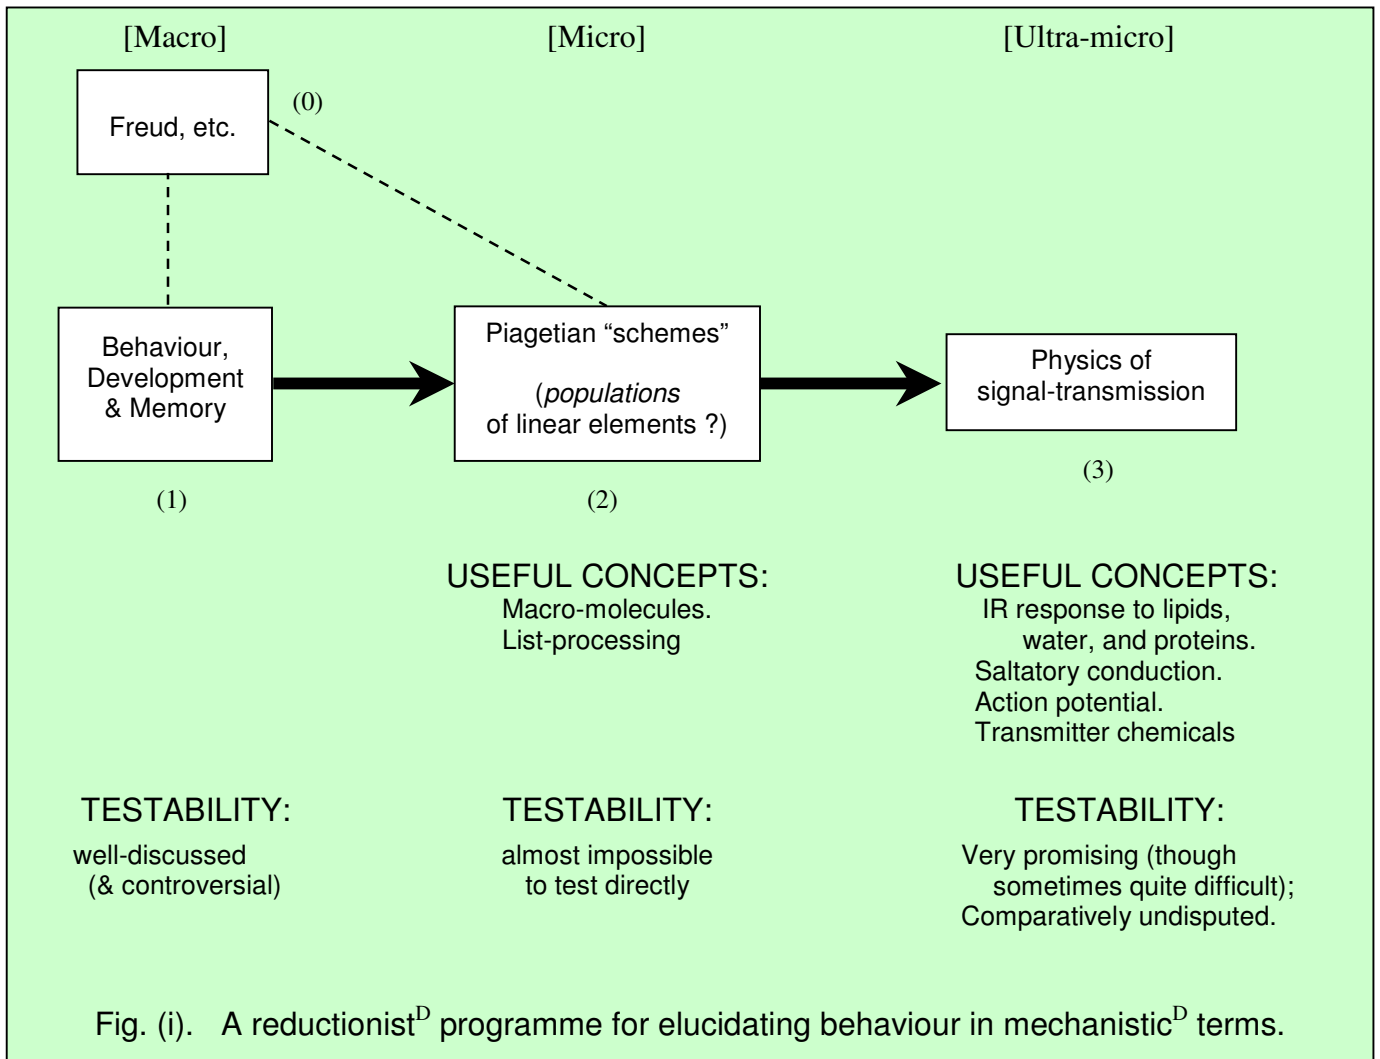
[Macro]

[Micro]

[Ultra-micro]

Freud, etc.

(0)

Behaviour, Development & Memory

Piagetian “schemes”

(*populations* of linear elements ?)

Physics of signal-transmission

(1)

(2)

(3)

USEFUL CONCEPTS:
Macro-molecules.
List-processing

USEFUL CONCEPTS:
IR response to lipids, water, and proteins.
Saltatory conduction.
Action potential.
Transmitter chemicals

TESTABILITY:
well-discussed (& controversial)

TESTABILITY:
almost impossible to test directly

TESTABILITY:
Very promising (though sometimes quite difficult);
Comparatively undisputed.

Fig. (i). A reductionist$^{D}$ programme for elucidating behaviour in mechanistic$^{D}$ terms.